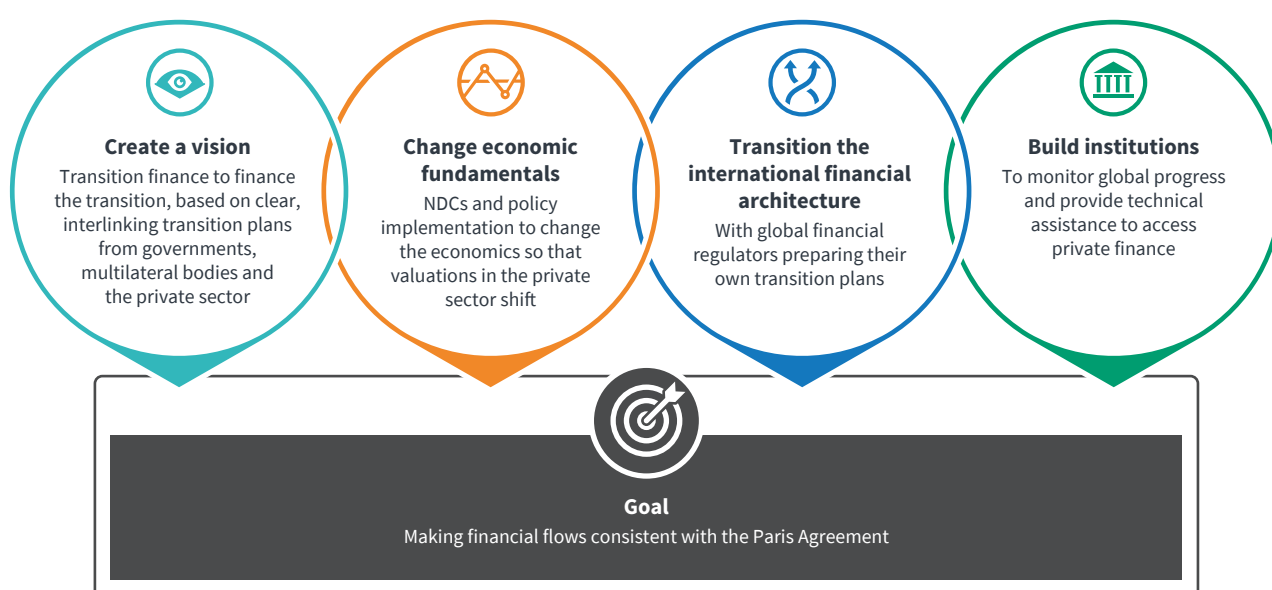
Create a vision
Transition finance to finance the transition, based on clear, interlinking transition plans from governments, multilateral bodies and the private sector

Change economic fundamentals
NDCs and policy implementation to change the economics so that valuations in the private sector shift

Transition the international financial architecture
With global financial regulators preparing their own transition plans

Build institutions
To monitor global progress and provide technical assistance to access private finance

Goal
Making financial flows consistent with the Paris Agreement